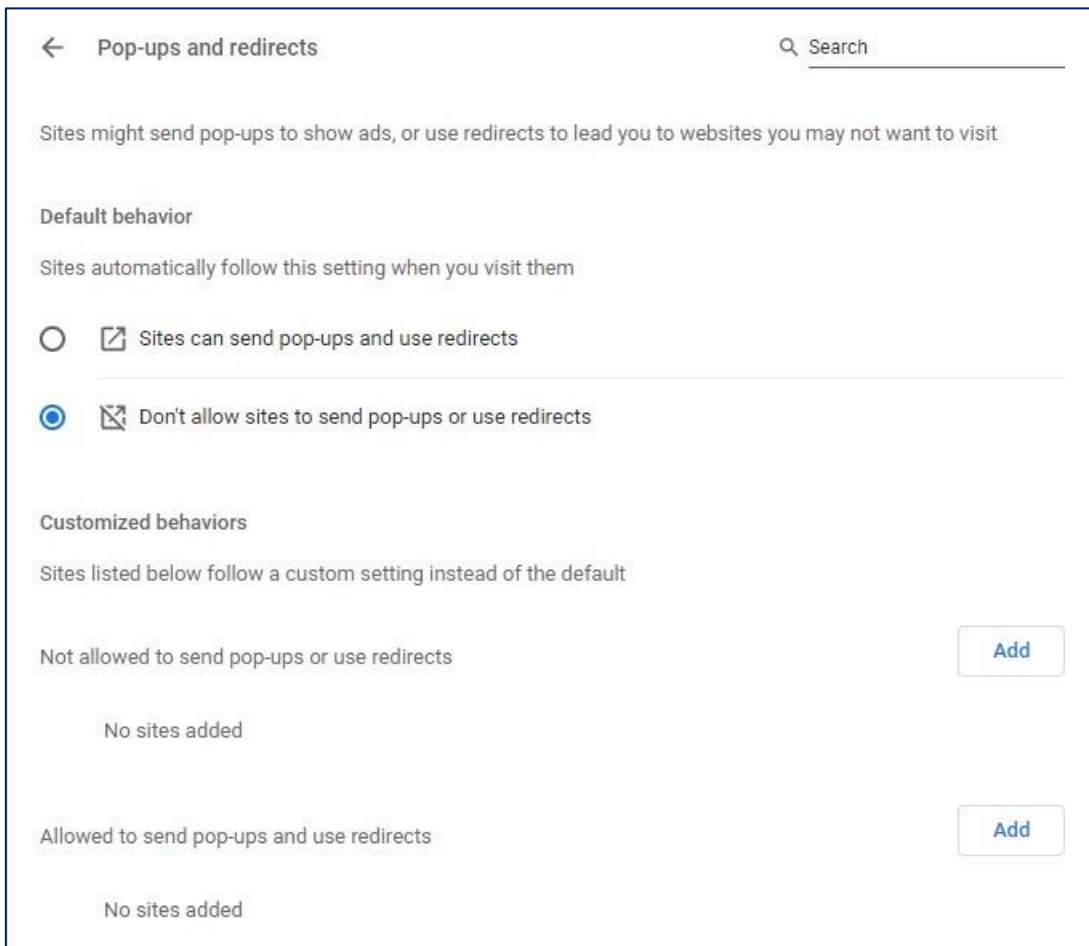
← Pop-ups and redirects

Search

Sites might send pop-ups to show ads, or use redirects to lead you to websites you may not want to visit

Default behavior

Sites automatically follow this setting when you visit them

Sites can send pop-ups and use redirects

Don't allow sites to send pop-ups or use redirects

Customized behaviors

Sites listed below follow a custom setting instead of the default

Not allowed to send pop-ups or use redirects

Add

No sites added

Allowed to send pop-ups and use redirects

Add

No sites added